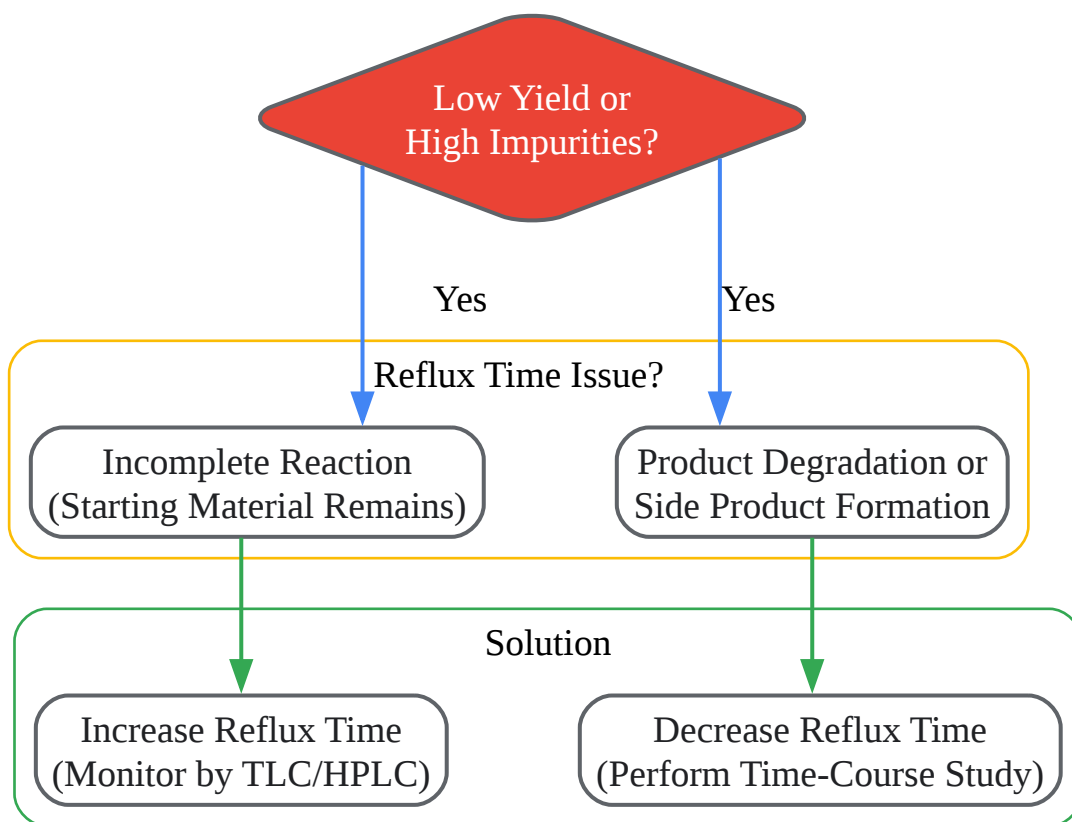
Low Yield or
High Impurities?

Yes

Yes

Reflux Time Issue?

Incomplete Reaction
(Starting Material Remains)

Product Degradation or
Side Product Formation

Solution

Increase Reflux Time
(Monitor by TLC/HPLC)

Decrease Reflux Time
(Perform Time-Course Study)